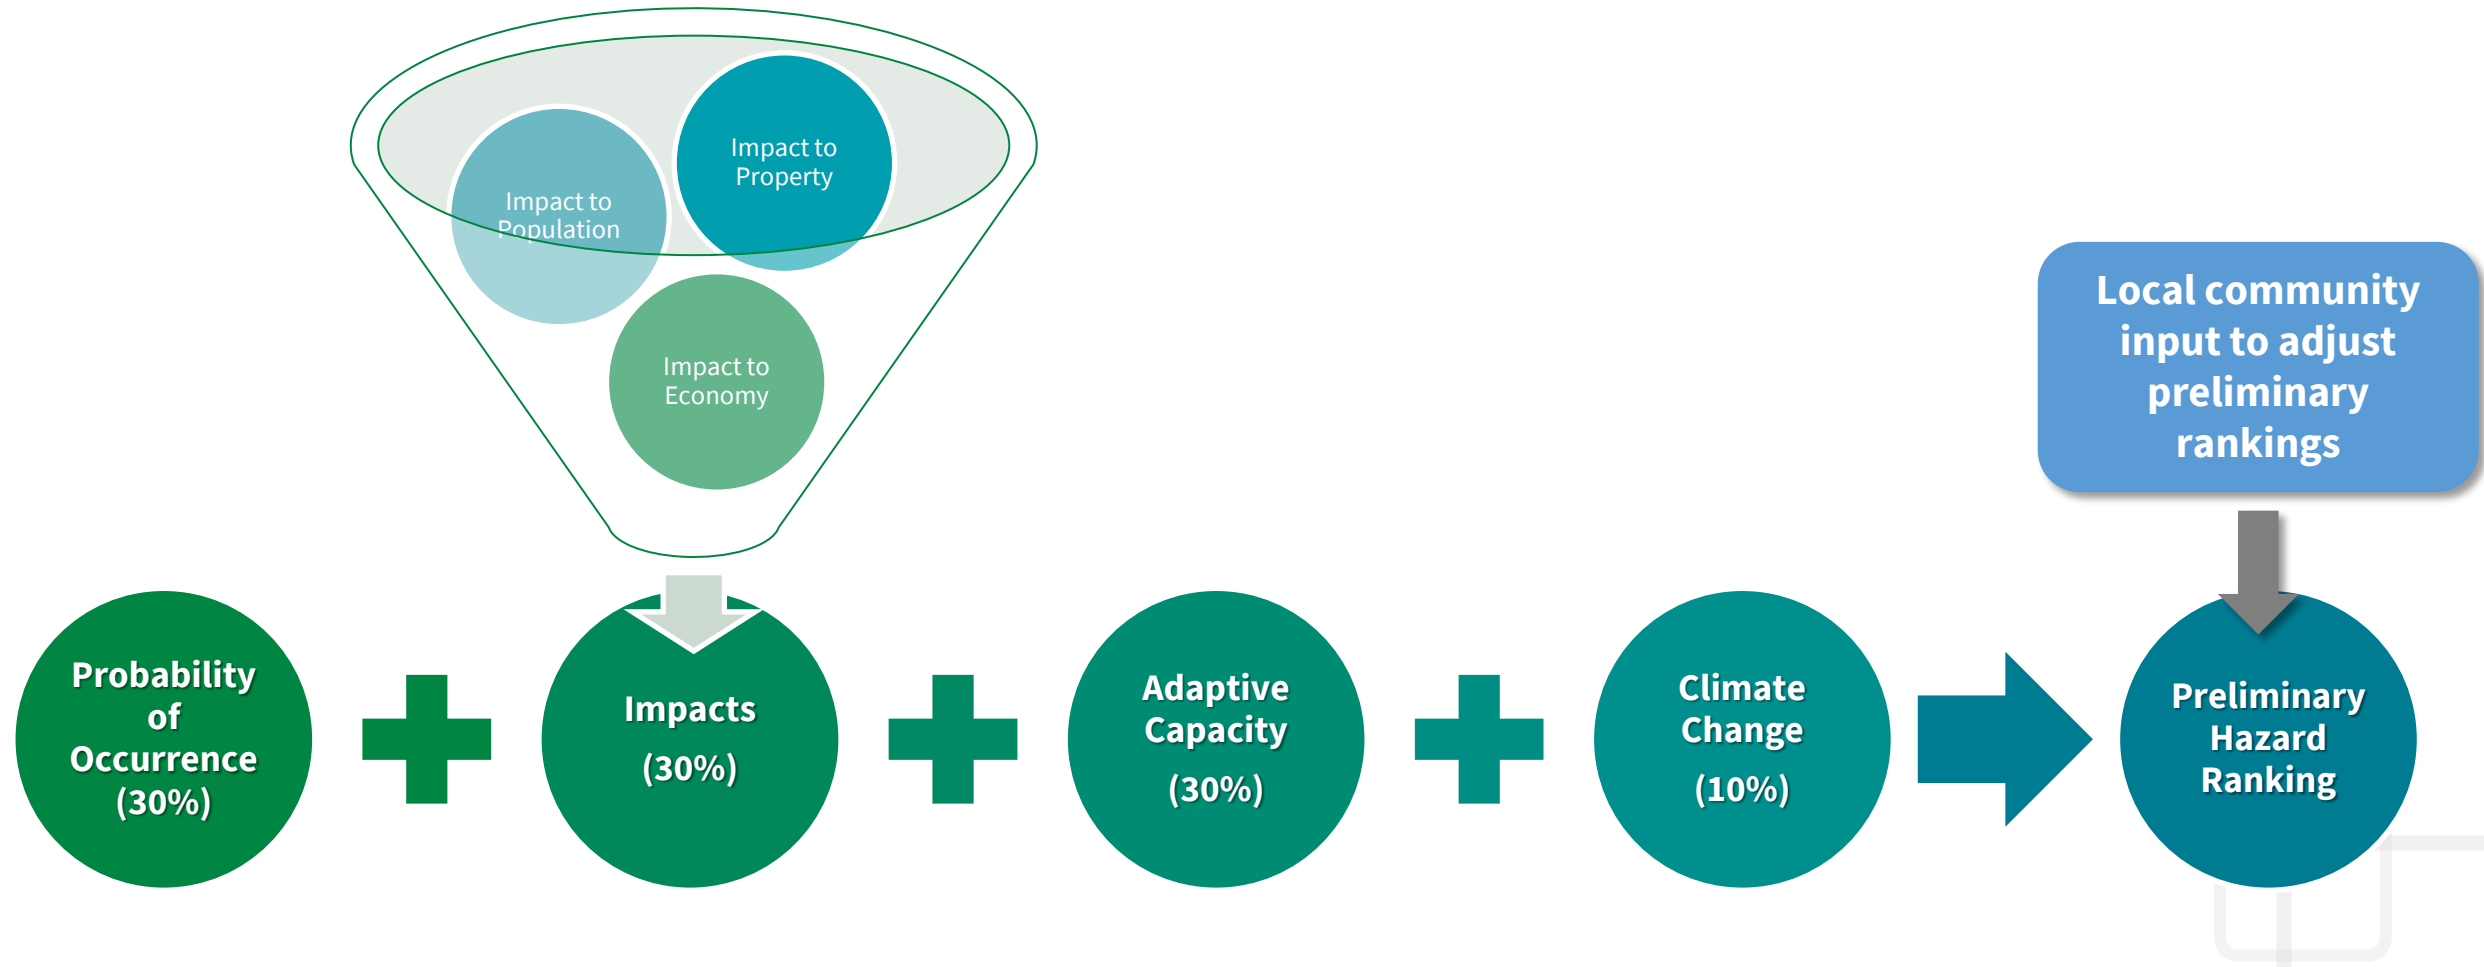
Impact to Property

Impact to Population

Impact to Economy

Local community input to adjust preliminary rankings

Probability of Occurrence (30%)

Impacts (30%)

Adaptive Capacity (30%)

Climate Change (10%)

Preliminary Hazard Ranking